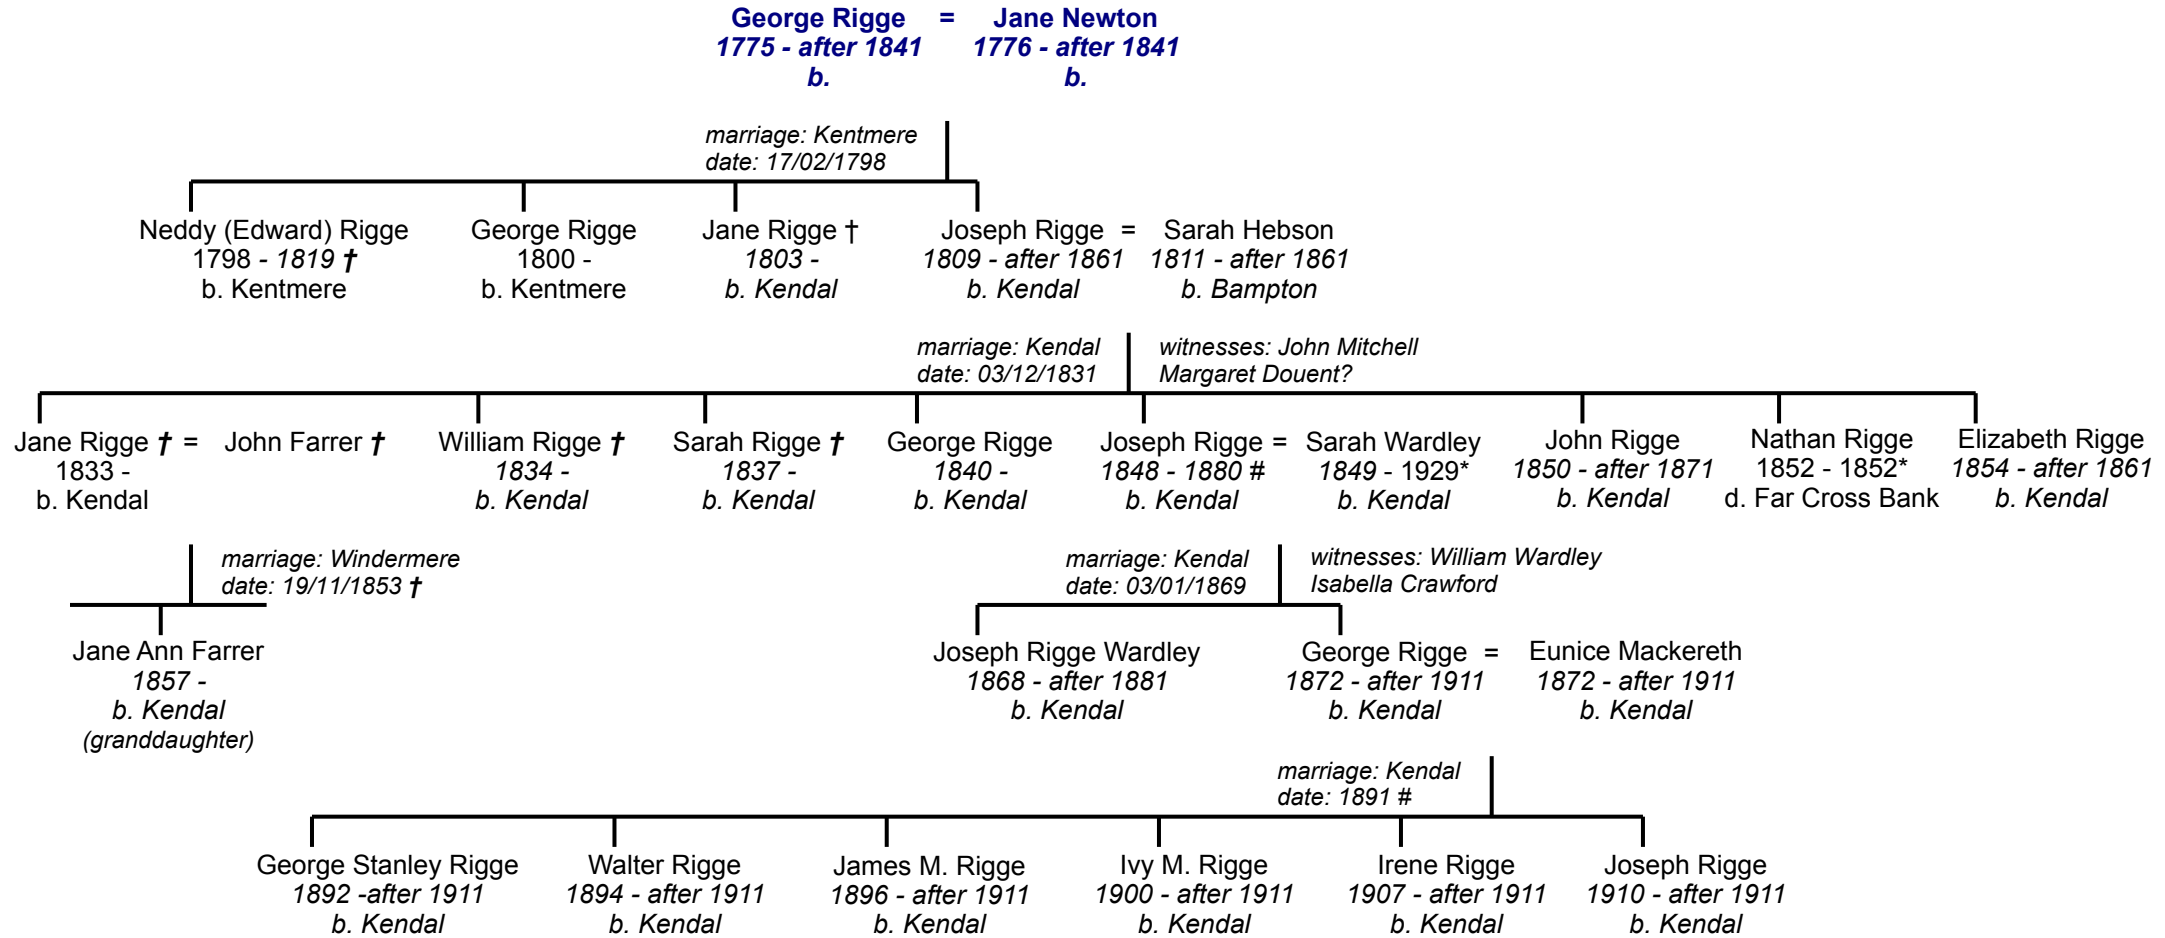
George Rigge = Jane Newton
1775 - after 1841 1776 - after 1841
b. b.

marriage: Kentmere
date: 17/02/1798

Neddy (Edward) Rigge
1798 - 1819 †
b. Kentmere

George Rigge
1800 -
b. Kentmere

Jane Rigge †
1803 -
b. Kendal

Joseph Rigge = Sarah Hebson
1809 - after 1861 1811 - after 1861
b. Kendal b. Bampton

marriage: Kendal
date: 03/12/1831

witnesses: John Mitchell
Margaret Douent?

Jane Rigge † = John Farrer †
1833 -
b. Kendal

William Rigge †
1834 -
b. Kendal

Sarah Rigge †
1837 -
b. Kendal

George Rigge
1840 -
b. Kendal

Joseph Rigge = Sarah Wardley
1848 - 1880 # 1849 - 1929*
b. Kendal b. Kendal

John Rigge
1850 - after 1871
b. Kendal

Nathan Rigge
1852 - 1852*
d. Far Cross Bank

Elizabeth Rigge
1854 - after 1861
b. Kendal

marriage: Windermere
date: 19/11/1853 †

Jane Ann Farrer
1857 -
b. Kendal
(granddaughter)

marriage: Kendal
date: 03/01/1869

witnesses: William Wardley
Isabella Crawford

Joseph Rigge Wardley
1868 - after 1881
b. Kendal

George Rigge = Eunice Mackereth
1872 - after 1911 1872 - after 1911
b. Kendal b. Kendal

marriage: Kendal
date: 1891 #

George Stanley Rigge
1892 -after 1911
b. Kendal

Walter Rigge
1894 - after 1911
b. Kendal

James M. Rigge
1896 - after 1911
b. Kendal

Ivy M. Rigge
1900 - after 1911
b. Kendal

Irene Rigge
1907 - after 1911
b. Kendal

Joseph Rigge
1910 - after 1911
b. Kendal